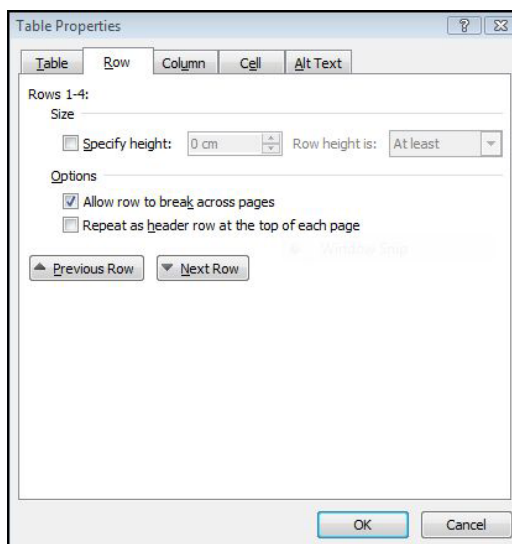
Table Properties

? X

Table | Row | Column | Cell | Alt Text

Rows 1-4:

Size

Specify height: 0 cm Row height is: At least

Options

Allow row to break across pages

Repeat as header row at the top of each page

Previous Row | Next Row

OK | Cancel